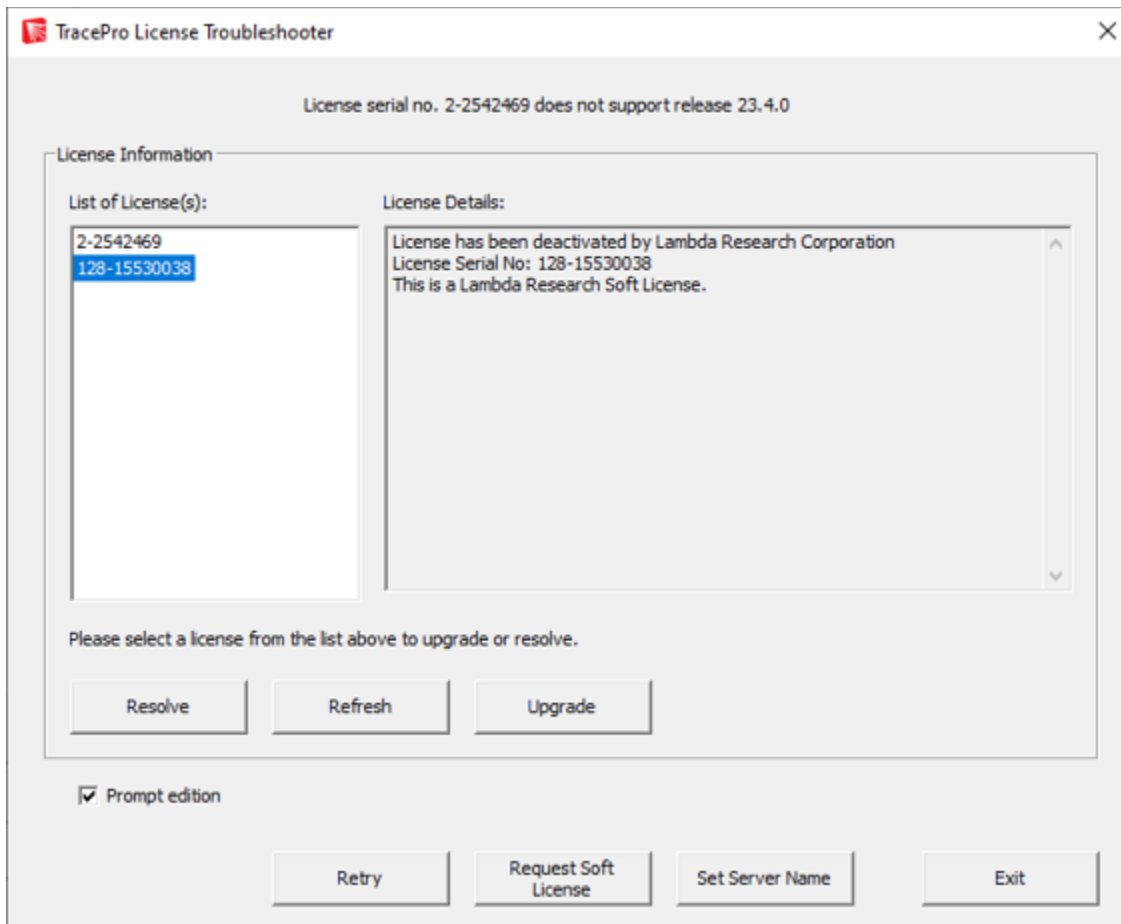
TracePro License Troubleshooter

×

License serial no. 2-2542469 does not support release 23.4.0

License Information

List of License(s):

2-2542469
128-15530038

License Details:

License has been deactivated by Lambda Research Corporation
License Serial No: 128-15530038
This is a Lambda Research Soft License.

Please select a license from the list above to upgrade or resolve.

Resolve

Refresh

Upgrade

Prompt edition

Retry

Request Soft License

Set Server Name

Exit